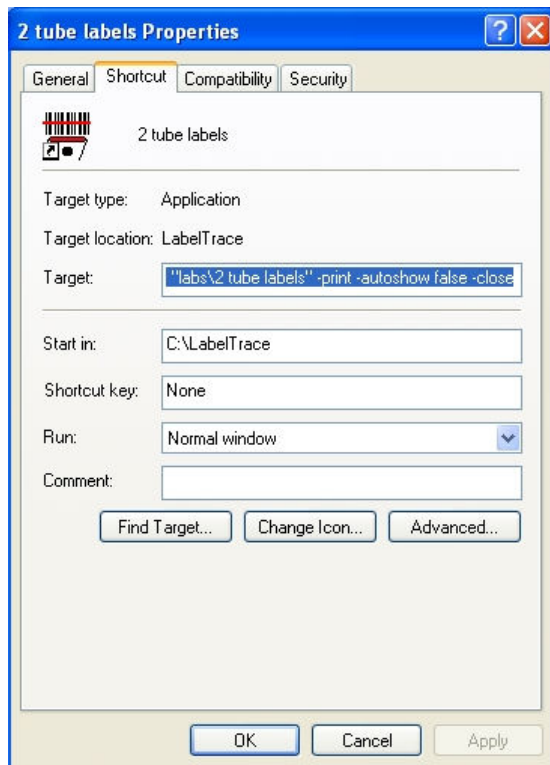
2 tube labels Properties

General
Shortcut
Compatibility
Security

2 tube labels

Target type: Application

Target location: LabelTrace

Target: "labs\2 tube labels" -print -autoshow false -close

Start in: C:\LabelTrace

Shortcut key: None

Run: Normal window

Comment:

Find Target...
Change Icon...
Advanced...

OK
Cancel
Apply